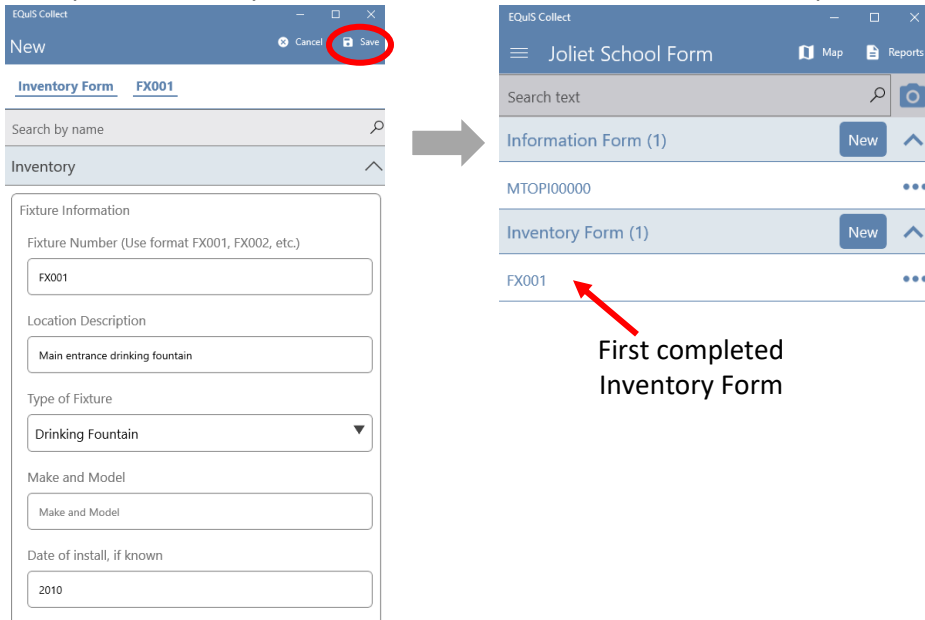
EQuIS Collect

New

Cancel

Save

Inventory Form

FX001

Search by name

Inventory

Fixture Information

Fixture Number (Use format FX001, FX002, etc.)

FX001

Location Description

Main entrance drinking fountain

Type of Fixture

Drinking Fountain

Make and Model

Make and Model

Date of install, if known

2010

EQuIS Collect

Joliet School Form

Map

Reports

Search text

Information Form (1)

New

MTOPI00000

Inventory Form (1)

New

FX001

First completed Inventory Form